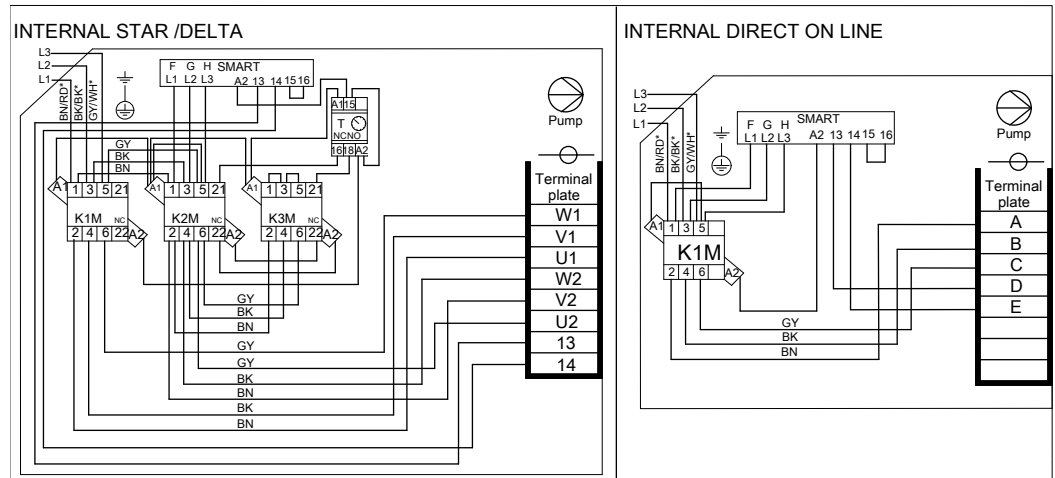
INTERNAL STAR /DELTA

L3
L2
L1

BN/RD*
BK/BK*
GY/WH*

F G H SMART
L1 L2 L3 A2 13 14 15 16

A1 15
T
NC NO
16 18 A2

Pump

GY
BK
BN

A1 1 3 5 21
K1M
NC
2 4 6 22 A2

A1 1 3 5 21
K2M
NC
2 4 6 22 A2

A1 1 3 5 21
K3M
NC
2 4 6 22 A2

Terminal plate
W1
V1
U1
W2
V2
U2
13
14

GY
BK
BN
GY
GY
BK
BN
BK
BN

INTERNAL DIRECT ON LINE

L3
L2
L1

BN/RD*
BK/BK*
GY/WH*

F G H SMART
L1 L2 L3 A2 13 14 15 16

Pump

A1 1 3 5
K1M
2 4 6 A2

Terminal plate
A
B
C
D
E

GY
BK
BN